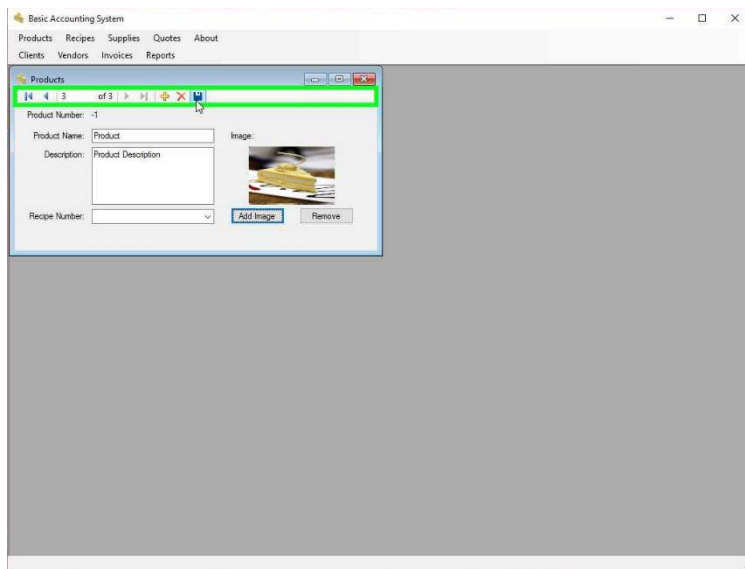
Basic Accounting System

Products Recipes Supplies Quotes About

Clients Vendors Invoices Reports

Products

3 of 3

Product Number: -1

Product Name: Product

Image:

Description: Product Description

Recipe Number:

Add Image

Remove